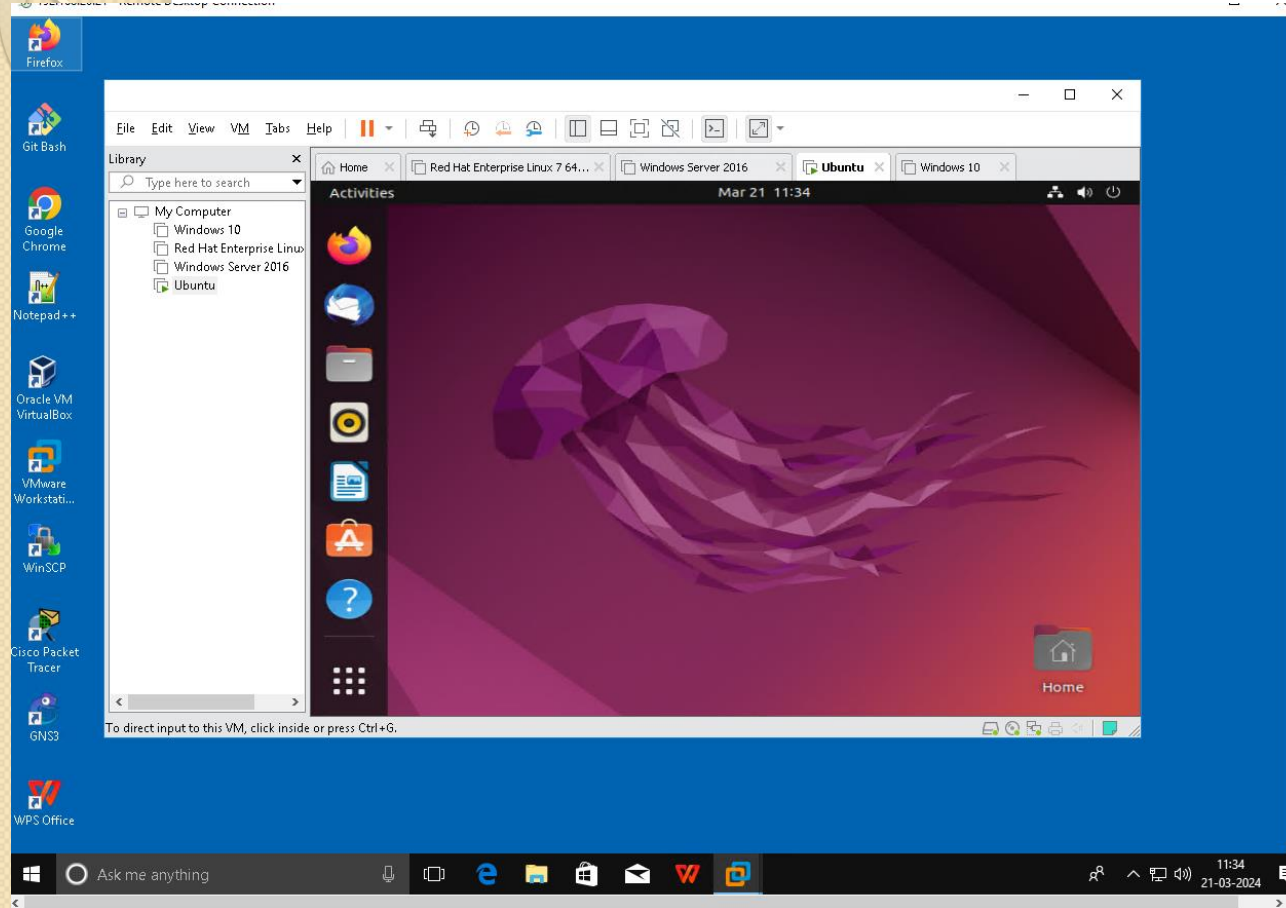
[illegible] - Remote Desktop Connection

Firefox
Git Bash
Google Chrome
Notepad++
Oracle VM VirtualBox
VMware Workstati...
WinSCP
Cisco Packet Tracer
GNS3
WPS Office

File Edit View VM Tabs Help

Library
Type here to search
My Computer
Windows 10
Red Hat Enterprise Linux
Windows Server 2016
Ubuntu

Home
Red Hat Enterprise Linux 7 64...
Windows Server 2016
Ubuntu
Windows 10

Activities
Mar 21 11:34

Home

To direct input to this VM, click inside or press Ctrl+G.

Ask me anything
11:34
21-03-2024